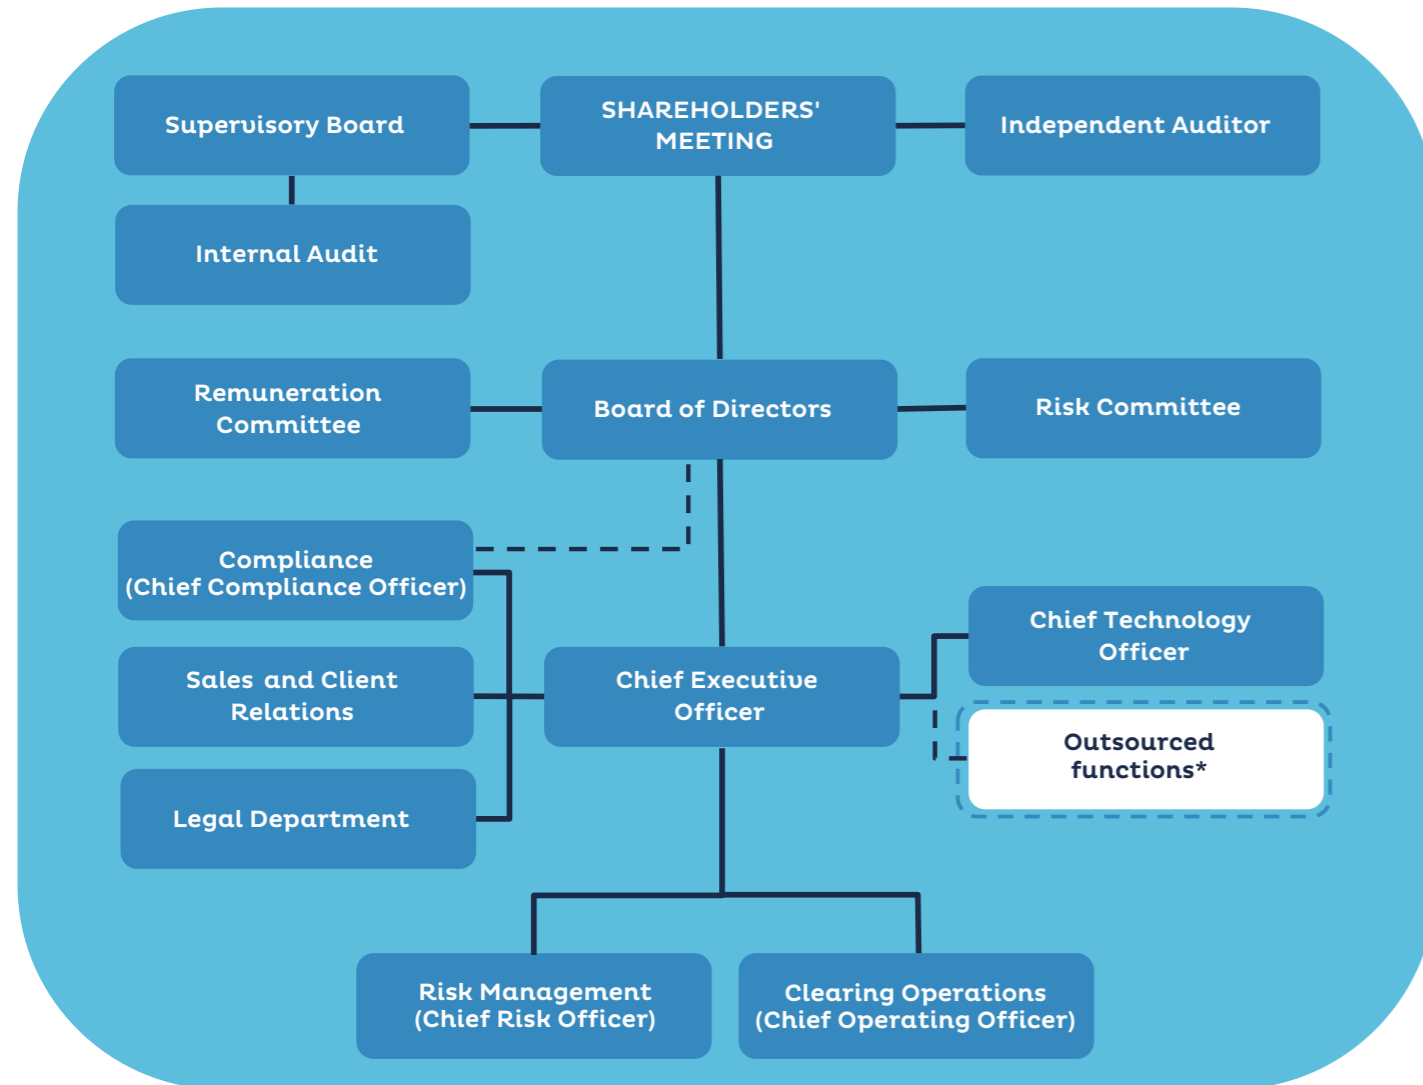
Supervisory Board

SHAREHOLDERS' MEETING

Independent Auditor

Internal Audit

Remuneration Committee

Board of Directors

Risk Committee

Compliance (Chief Compliance Officer)

Chief Technology Officer

Sales and Client Relations

Chief Executive Officer

Outsourced functions*

Legal Department

Risk Management (Chief Risk Officer)

Clearing Operations (Chief Operating Officer)